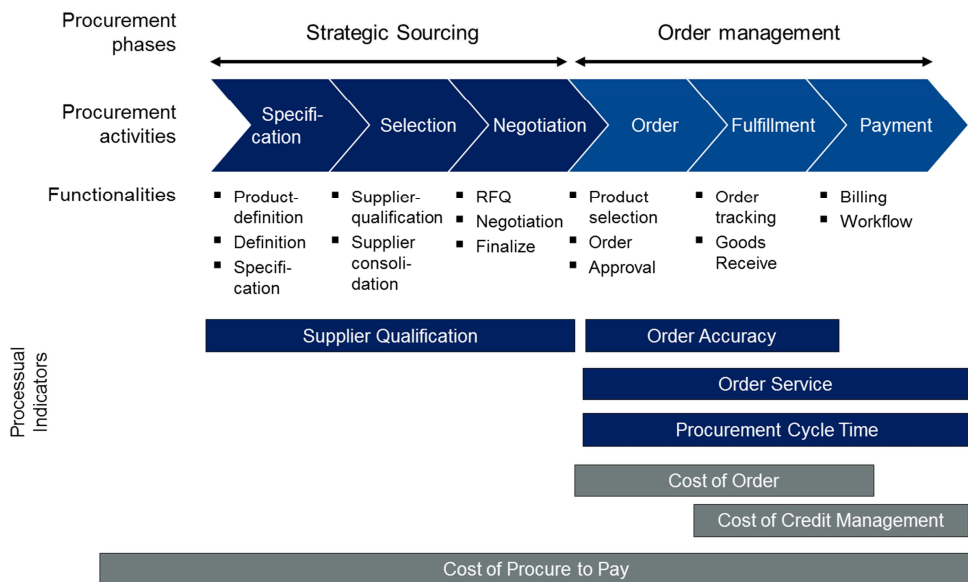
Procurement phases

Strategic Sourcing

Order management

Procurement activities

Specification

Selection

Negotiation

Order

Fulfillment

Payment

Functionalities

- Product-definition
- Definition
- Specification

- Supplier-qualification
- Supplier consolidation

- RFQ
- Negotiation
- Finalize

- Product selection
- Order
- Approval

- Order tracking
- Goods Receive

- Billing
- Workflow

Processual Indicators

Supplier Qualification

Order Accuracy

Order Service

Procurement Cycle Time

Cost of Order

Cost of Credit Management

Cost of Procure to Pay